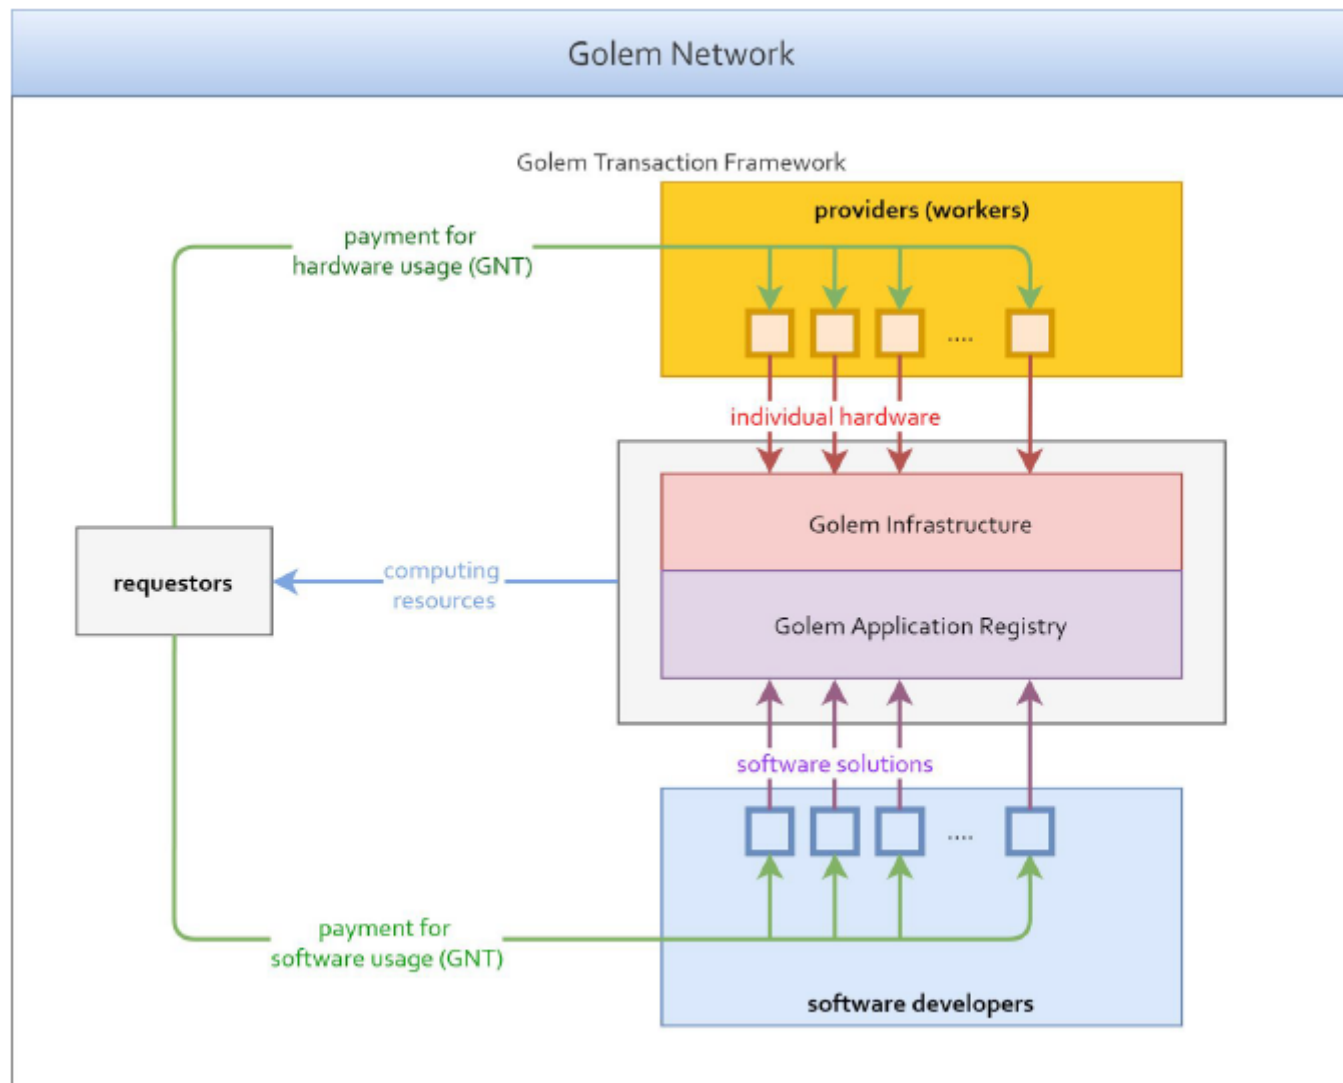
Golem Network

Golem Transaction Framework

providers (workers)

payment for hardware usage (GNT)

....

individual hardware

Golem Infrastructure

requestors

computing resources

Golem Application Registry

software solutions

....

payment for software usage (GNT)

software developers